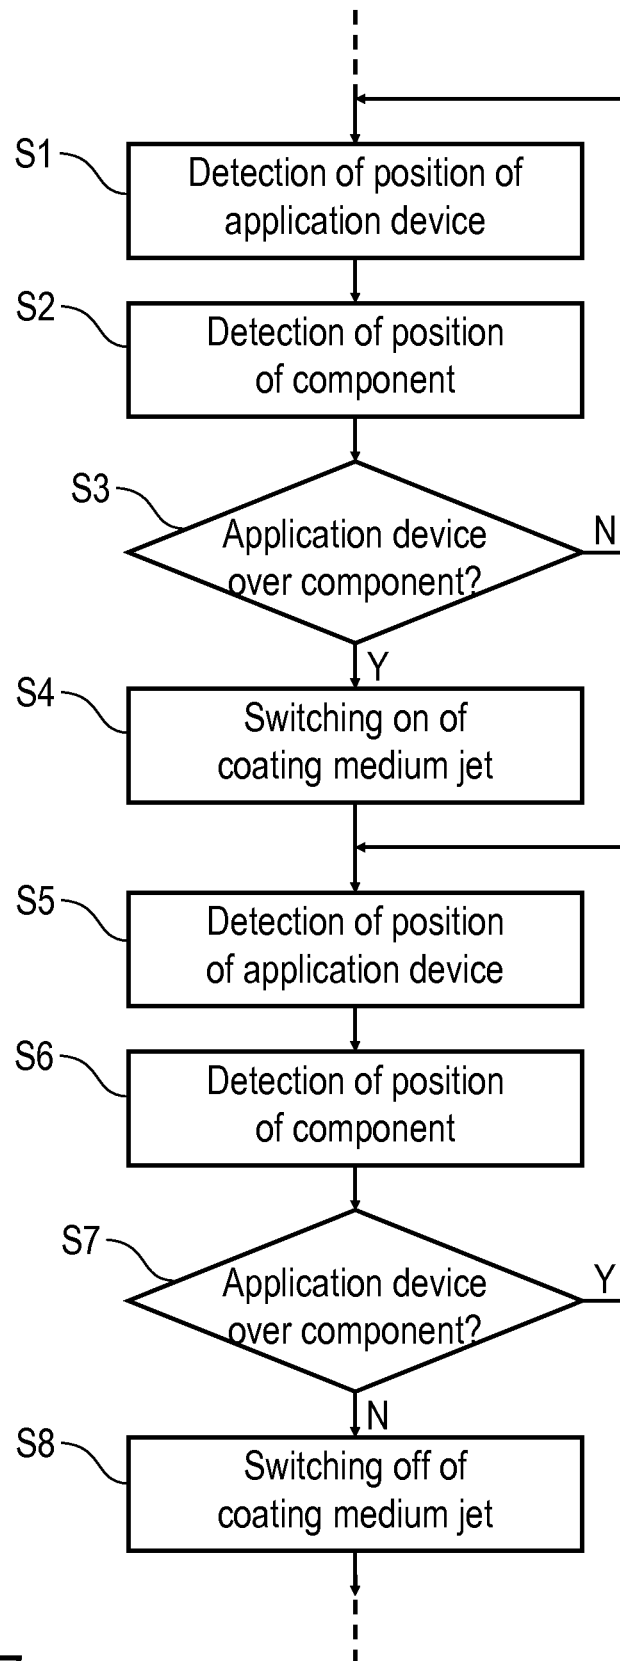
S1
Detection of position of application device

S2
Detection of position of component

S3
Application device over component?
N
Y

S4
Switching on of coating medium jet

S5
Detection of position of application device

S6
Detection of position of component

S7
Application device over component?
Y
N

S8
Switching off of coating medium jet